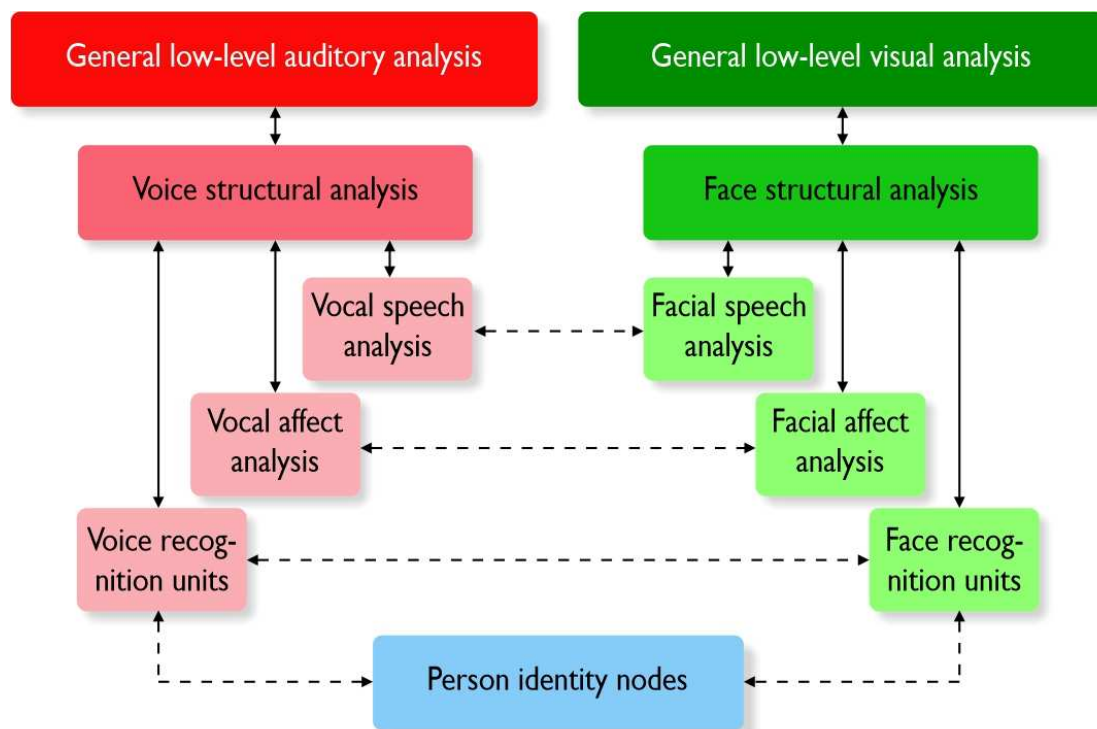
General low-level auditory analysis

General low-level visual analysis

Voice structural analysis

Face structural analysis

Vocal speech analysis

Facial speech analysis

Vocal affect analysis

Facial affect analysis

Voice recognition units

Face recognition units

Person identity nodes